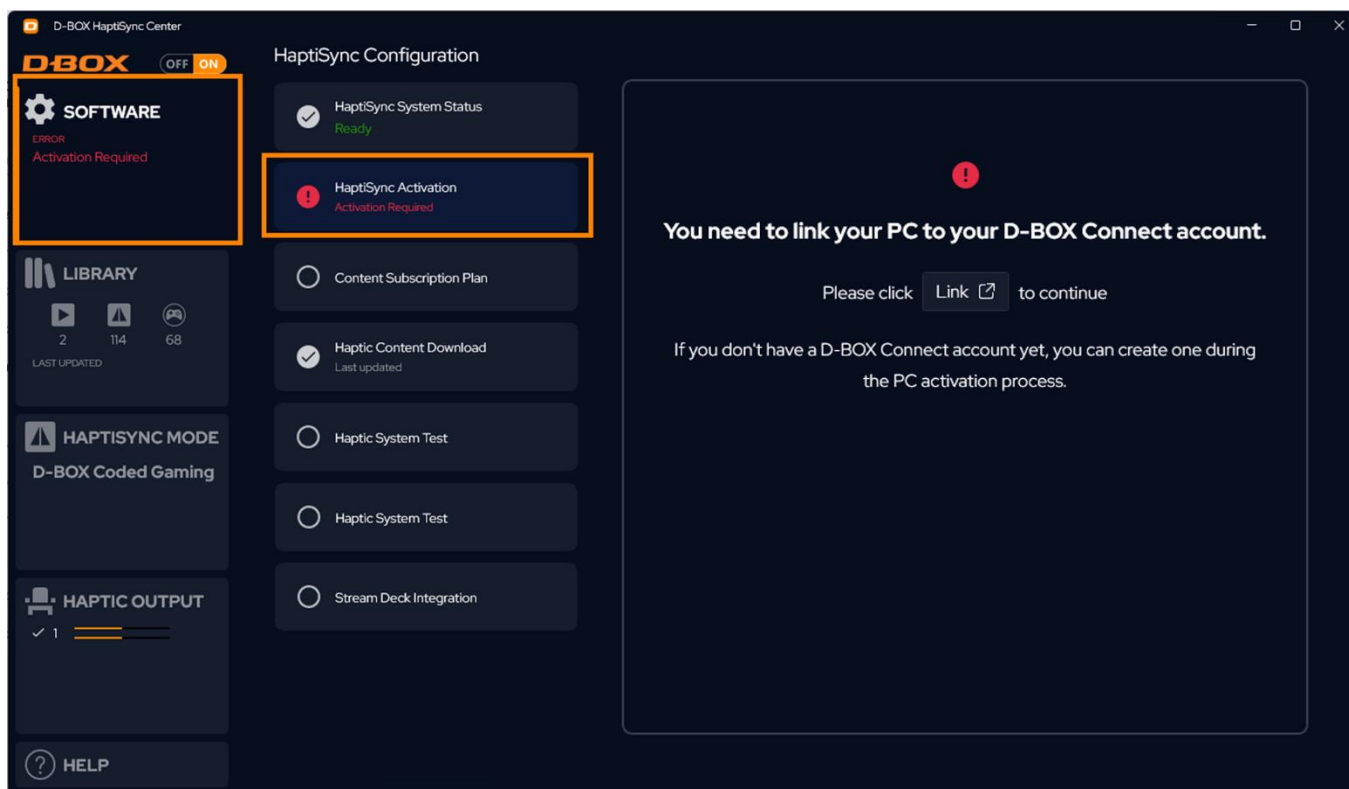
D-BOX HaptiSync Center

D-BOX OFF ON

SOFTWARE
ERROR
Activation Required

LIBRARY
2 114 68
LAST UPDATED

HAPTISYNC MODE
D-BOX Coded Gaming

HAPTIC OUTPUT
✓ 1

HELP

HaptiSync Configuration

HaptiSync System Status
Ready

HaptiSync Activation
Activation Required

Content Subscription Plan

Haptic Content Download
Last updated

Haptic System Test

Haptic System Test

Stream Deck Integration

You need to link your PC to your D-BOX Connect account.

Please click Link to continue

If you don't have a D-BOX Connect account yet, you can create one during the PC activation process.